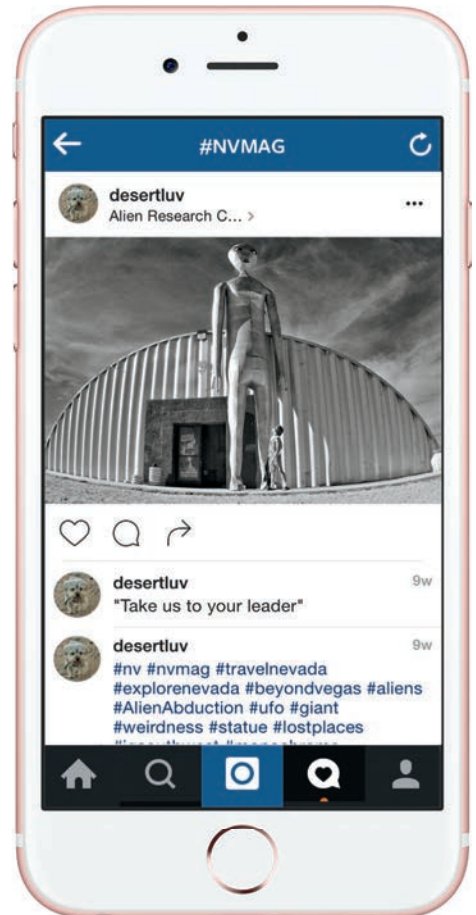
#NVMAG

desertluv
Alien Research C... >

desertluv 9w
"Take us to your leader"

desertluv 9w
#nv #nvmag #travelnevada #explorenevada #beyondvegas #aliens #AlienAbduction #ufo #giant #weirdness #statue #lostplaces
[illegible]